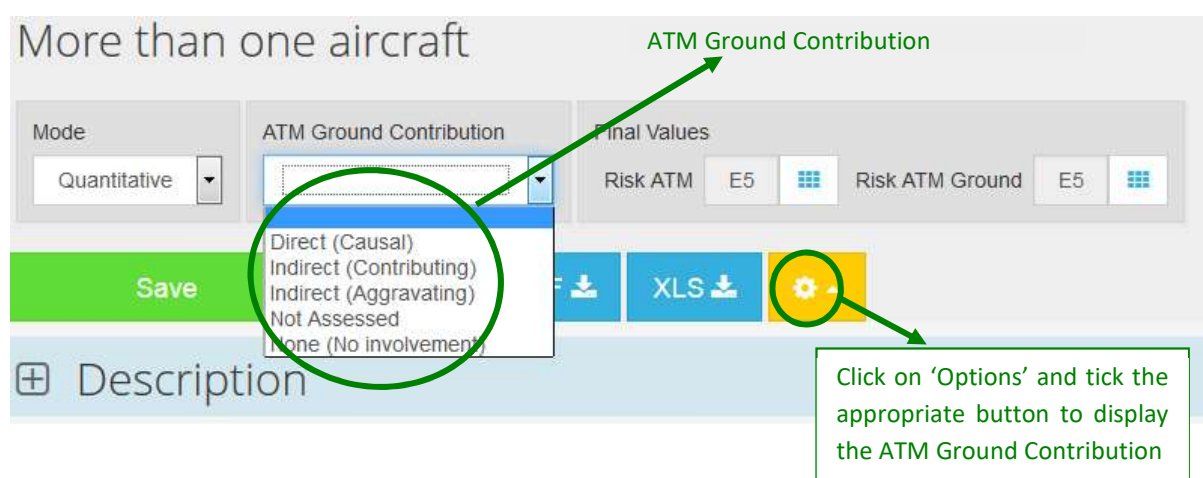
More than one aircraft

ATM Ground Contribution

Mode
Quantitative

ATM Ground Contribution

Final Values
Risk ATM E5
Risk ATM Ground E5

Direct (Causal)
Indirect (Contributing)
Indirect (Aggravating)
Not Assessed
None (No involvement)

Save
F
XLS

⊞ Description

Click on 'Options' and tick the appropriate button to display the ATM Ground Contribution